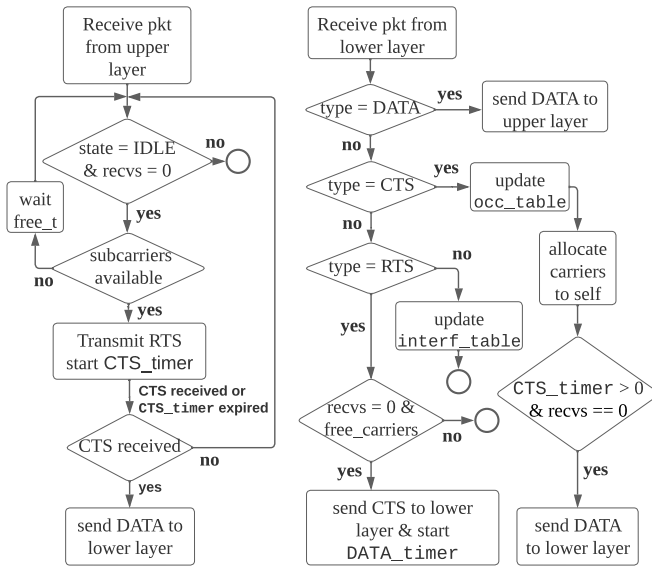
Receive pkt from upper layer

state = IDLE & recvs = 0

no

wait free_t

yes

subcarriers available

no

yes

Transmit RTS start CTS_timer

CTS received or CTS_timer expired

CTS received

no

yes

send DATA to lower layer

Receive pkt from lower layer

type = DATA

yes

send DATA to upper layer

no

type = CTS

yes

update occ_table

no

type = RTS

no

update interf_table

allocate carriers to self

yes

recvs = 0 & free_carriers

no

$CTS\_timer > 0$ & recvs == 0

yes

yes

send CTS to lower layer & start DATA_timer

send DATA to lower layer